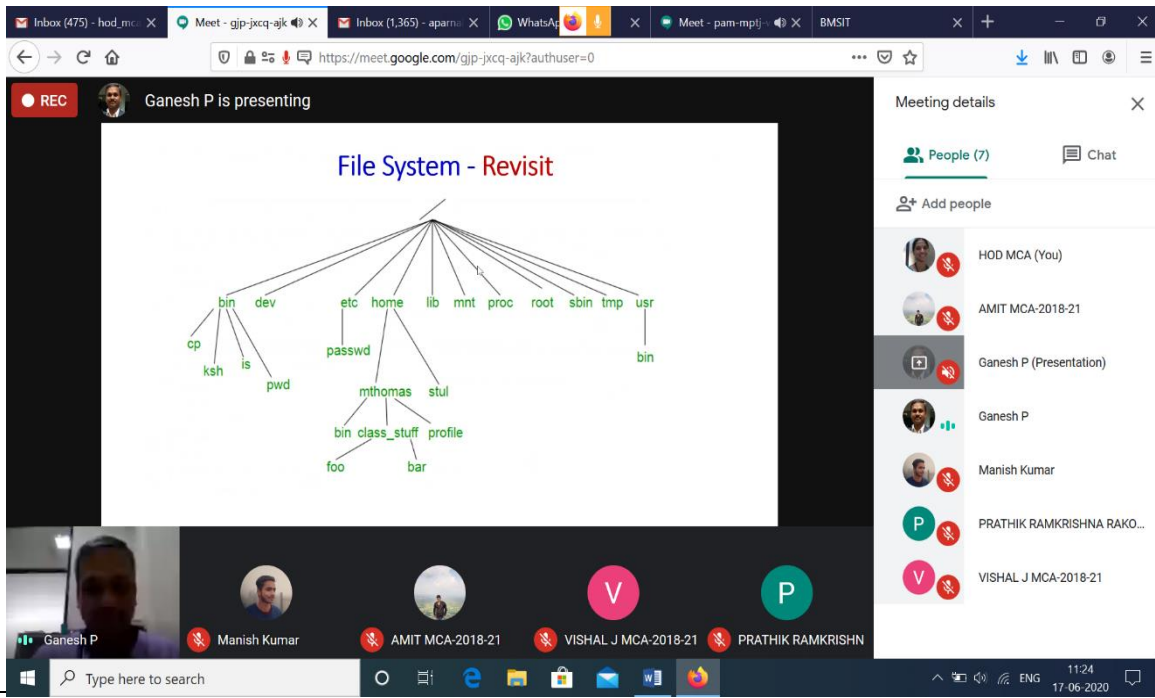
Inbox (475) - hod_mca
Meet - gjp-jxcq-ajk
Inbox (1,365) - aparna
WhatsAp
Meet - pam-mptj-v
BMSIT

https://meet.google.com/gjp-jxcq-ajk?authuser=0

REC
Ganesh P is presenting

File System - Revisit

/
bin dev etc home lib mnt proc root sbin tmp usr
cp ksh is pwd
passwd
mthomas stul
bin class_stuff profile
foo bar
bin

Meeting details
People (7)
Chat
Add people
HOD MCA (You)
AMIT MCA-2018-21
Ganesh P (Presentation)
Ganesh P
Manish Kumar
P PRATHIK RAMKRISHNA RAKO...
V VISHAL J MCA-2018-21

Ganesh P
Manish Kumar
AMIT MCA-2018-21
V
VISHAL J MCA-2018-21
P
PRATHIK RAMKRISHN

Type here to search
ENG
11:24
17-06-2020